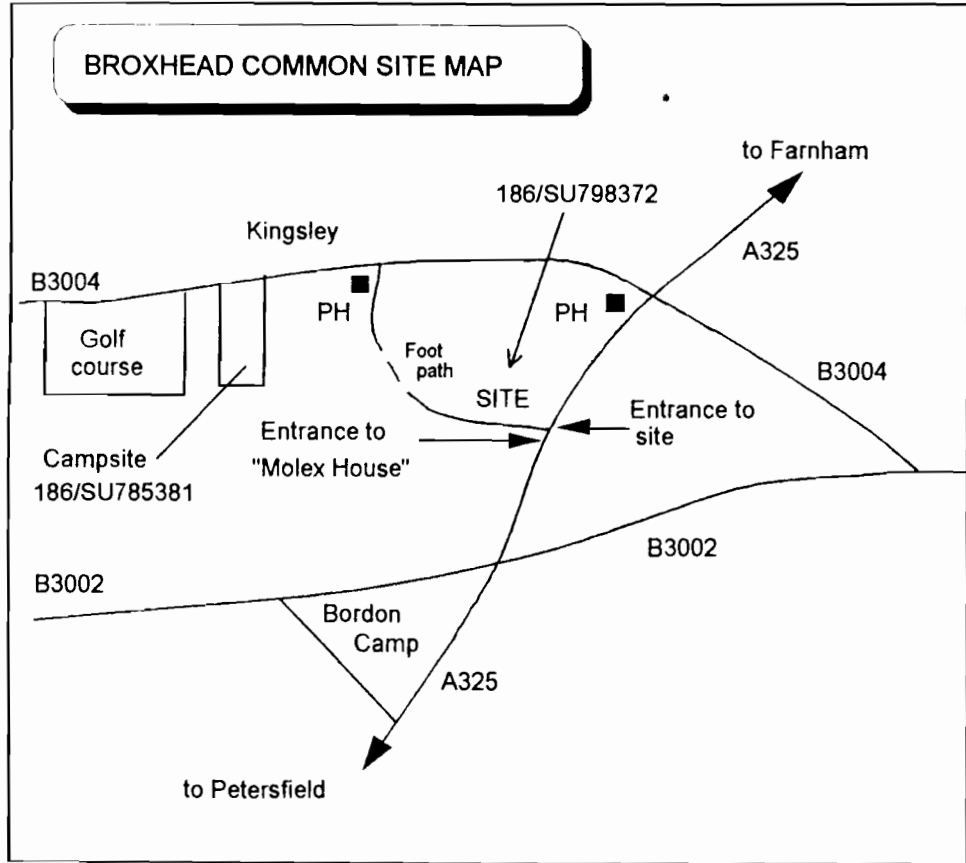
BROXHEAD COMMON SITE MAP

to Farnham

186/SU798372

Kingsley

A325

B3004

PH

PH

Golf course

Foot path

SITE

B3004

Entrance to site

Entrance to "Molex House"

Campsite 186/SU785381

B3002

B3002

Bordon Camp

A325

to Petersfield